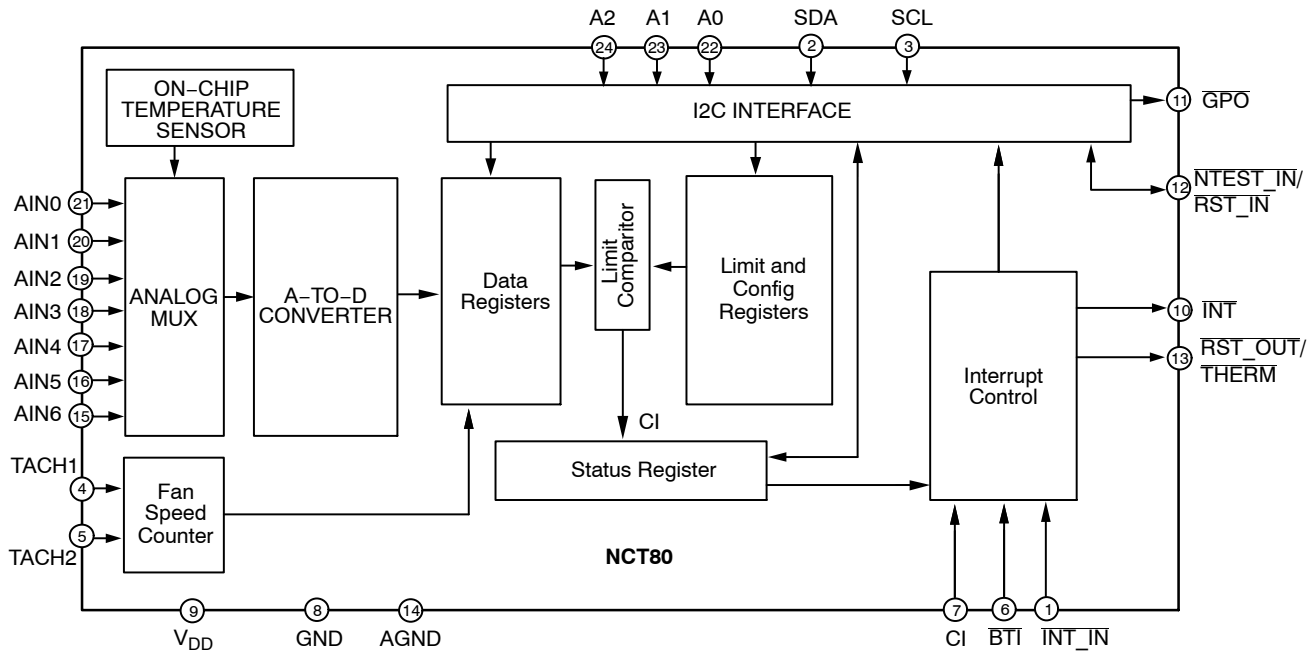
A2 A1 A0 SDA SCL

24 23 22 2 3

ON−CHIP TEMPERATURE SENSOR

I2C INTERFACE

11 $\overline{\text{GPO}}$

AIN0 21

AIN1 20

AIN2 19

AIN3 18

AIN4 17

AIN5 16

AIN6 15

ANALOG MUX

A−TO−D CONVERTER

Data Registers

Limit Comparitor

Limit and Config Registers

12 $\overline{\text{NTEST\_IN}}$/ $\overline{\text{RST\_IN}}$

10 $\overline{\text{INT}}$

13 $\overline{\text{RST\_OUT}}$/ $\overline{\text{THERM}}$

Interrupt Control

CI

Status Register

TACH1 4

Fan Speed Counter

TACH2 5

NCT80

9 $V_{DD}$

8 GND

14 AGND

7 CI

6 $\overline{\text{BTI}}$

1 $\overline{\text{INT\_IN}}$